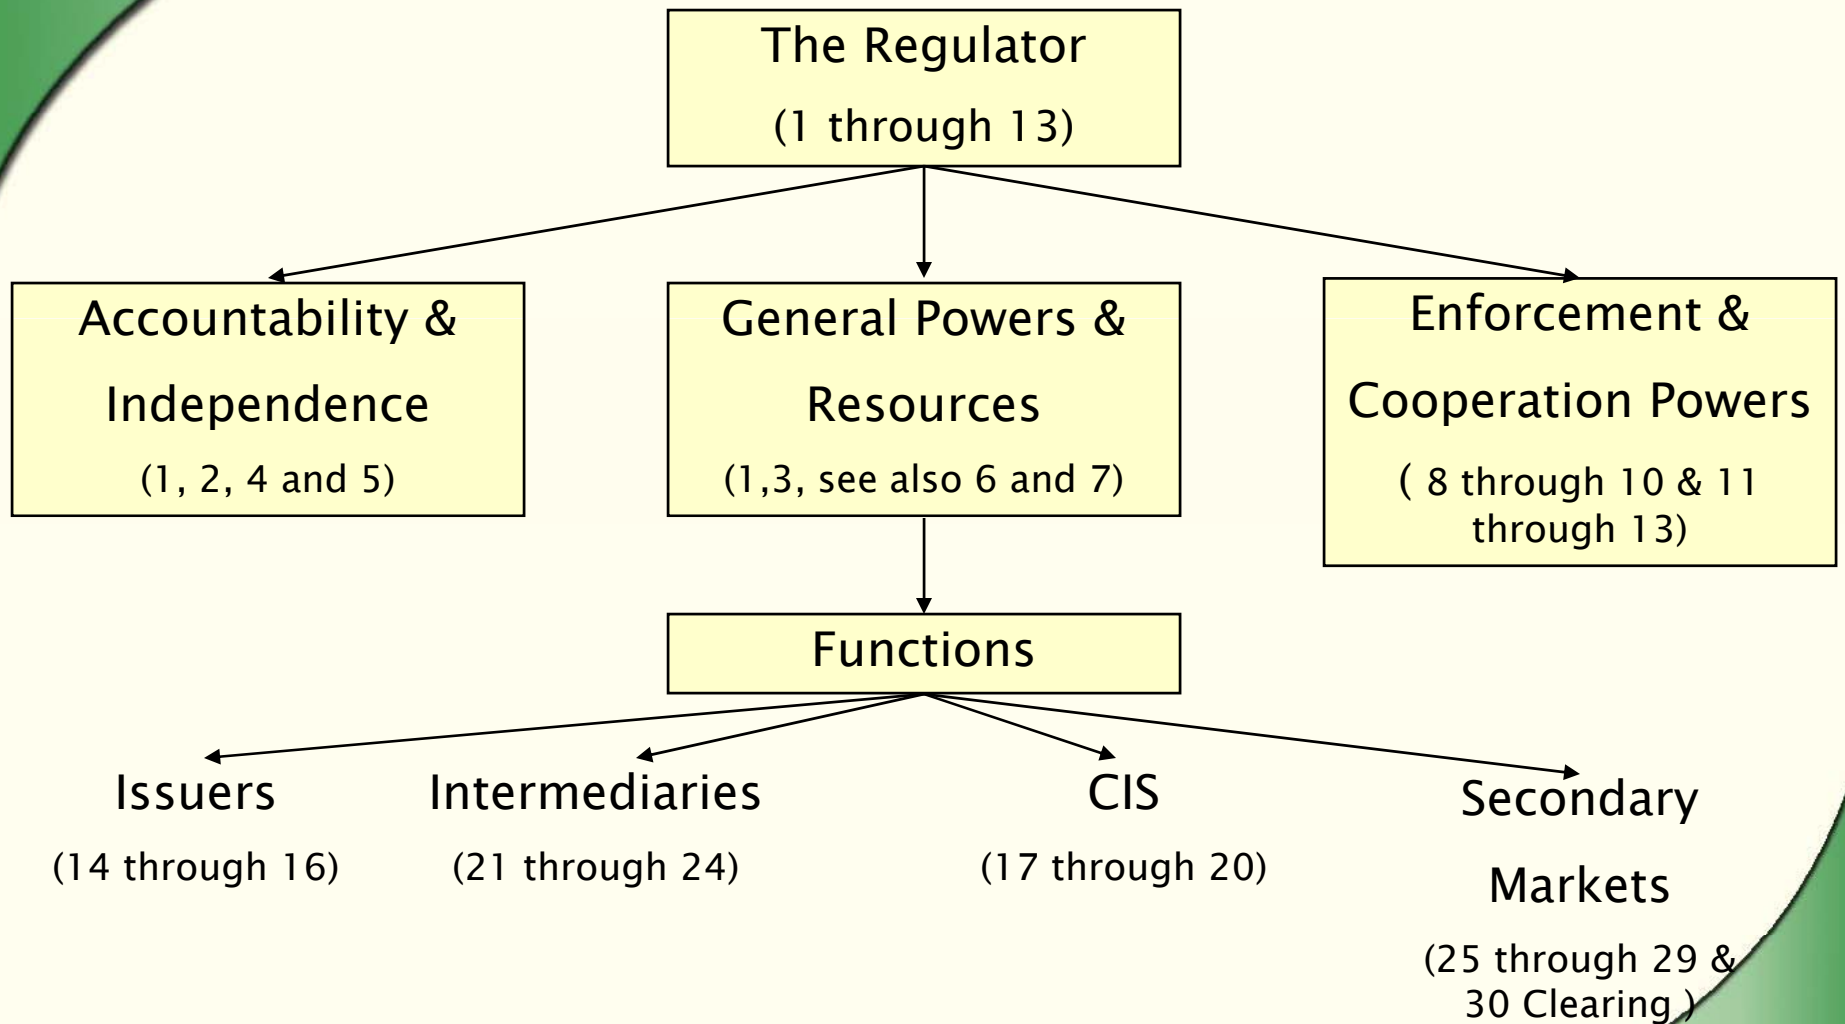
The Regulator

(1 through 13)

Accountability & Independence

(1, 2, 4 and 5)

General Powers & Resources

(1,3, see also 6 and 7)

Enforcement & Cooperation Powers

( 8 through 10 & 11 through 13)

Functions

Issuers

(14 through 16)

Intermediaries

(21 through 24)

CIS

(17 through 20)

Secondary Markets

(25 through 29 & 30 Clearing )